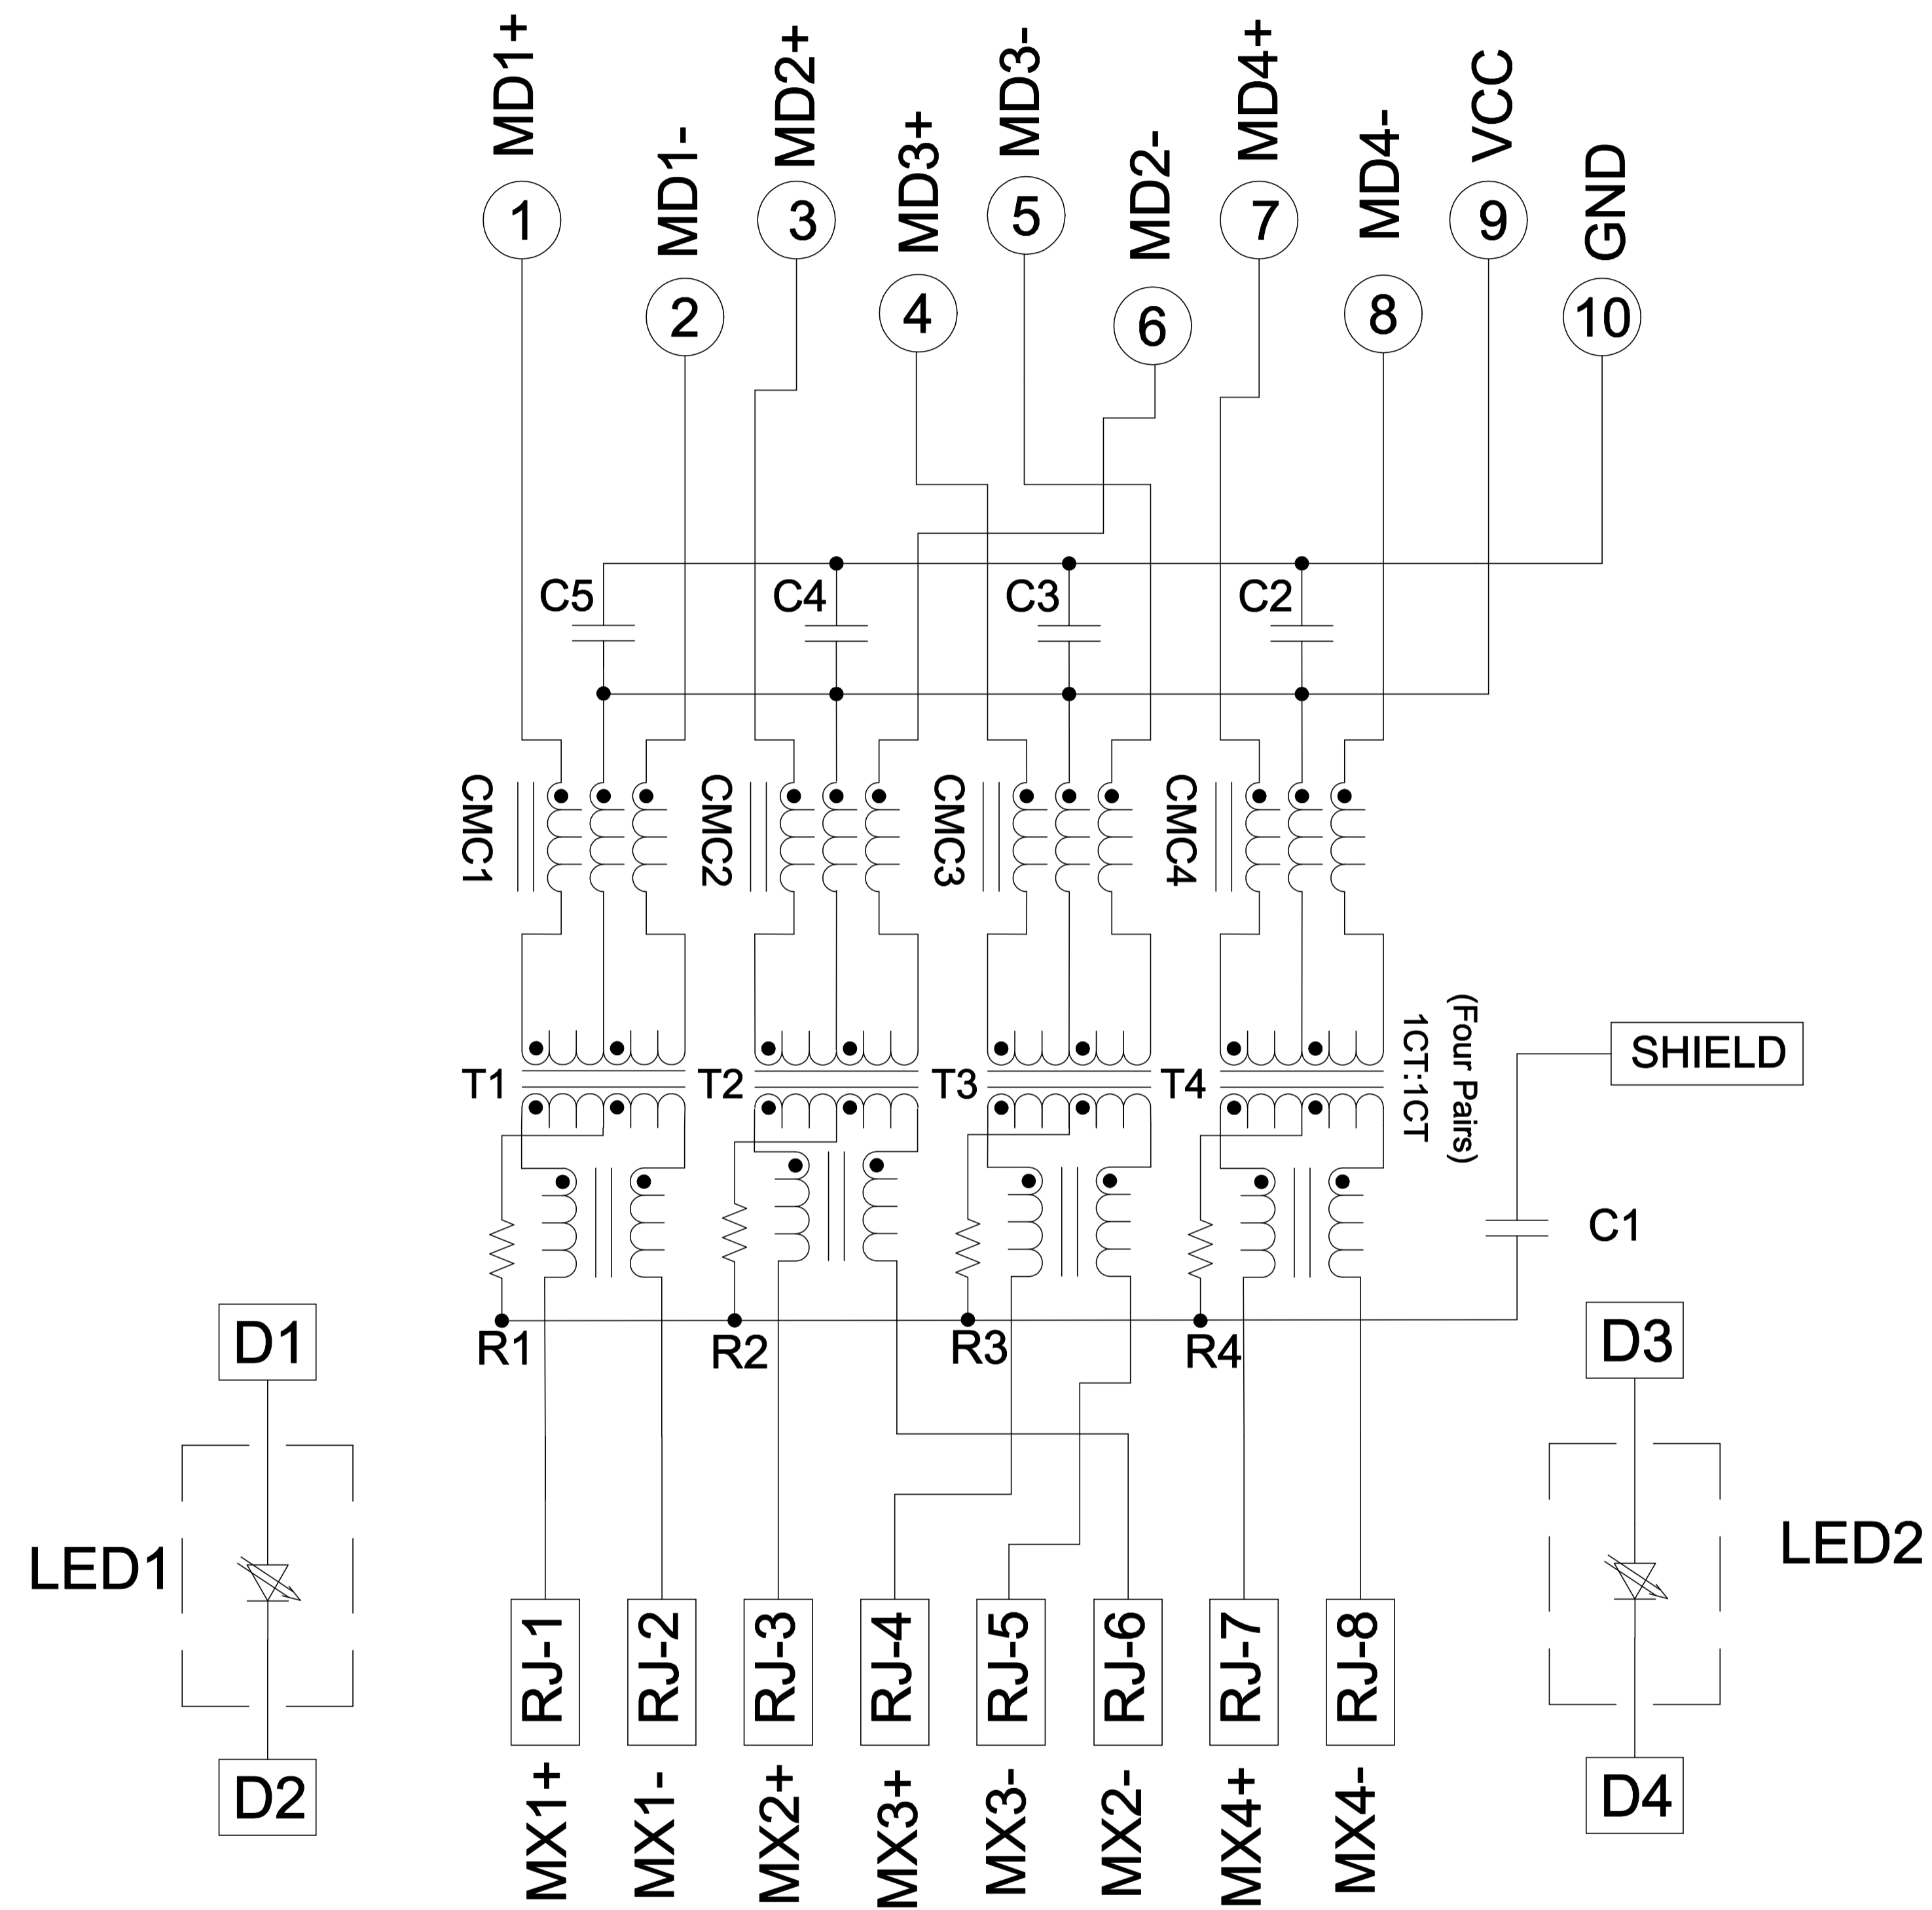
MD1+
MD1-
MD2+
MD3+
MD3-
MD2-
MD4+
MD4-
VCC
GND

1
2
3
4
5
6
7
8
9
10

C5
C4
C3
C2

CMC1
CMC2
CMC3
CMC4

T1
T2
T3
T4

(Four Pairs)
1CT:1CT

SHIELD

C1

R1
R2
R3
R4

D1
LED1
D2

D3
LED2
D4

RJ-1
RJ-2
RJ-3
RJ-4
RJ-5
RJ-6
RJ-7
RJ-8

MX1+
MX1-
MX2+
MX3+
MX3-
MX2-
MX4+
MX4-